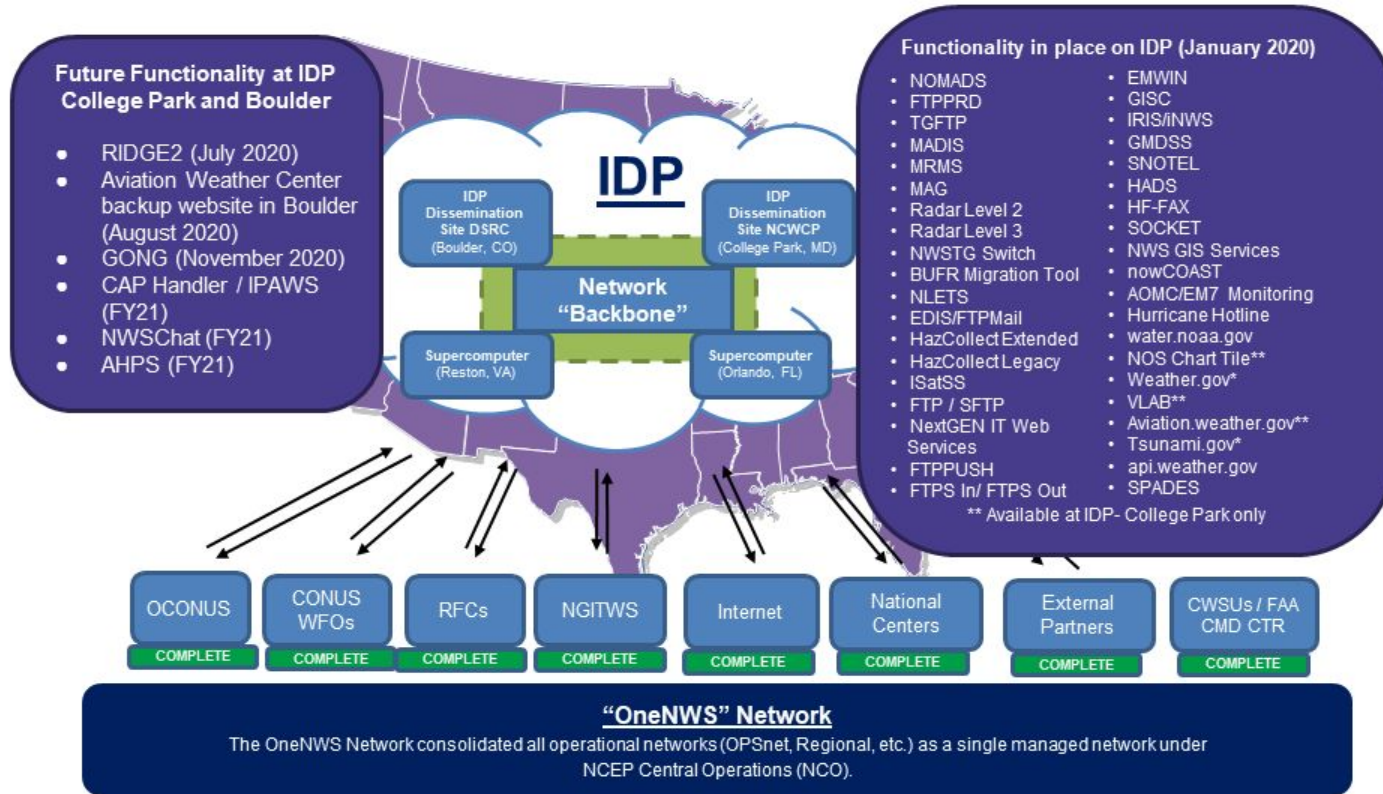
Future Functionality at IDP College Park and Boulder

- RIDGE2 (July 2020)
- Aviation Weather Center backup website in Boulder (August 2020)
- GONG (November 2020)
- CAP Handler / IPAWS (FY21)
- NWSChat (FY21)
- AHPS (FY21)

IDP

IDP Dissemination Site DSRC (Boulder, CO)

IDP Dissemination Site NCWCP (College Park, MD)

Network "Backbone"

Supercomputer (Reston, VA)

Supercomputer (Orlando, FL)

Functionality in place on IDP (January 2020)

- NOMADS
- FTPPRD
- TGFTP
- MADIS
- MRMS
- MAG
- Radar Level 2
- Radar Level 3
- NWSTG Switch
- BUFR Migration Tool
- NLETS
- EDIS/FTPMail
- HazCollect Extended
- HazCollect Legacy
- ISatSS
- FTP / SFTP
- NextGEN IT Web Services
- FTPPUSH
- FTPS In/ FTPS Out

- EMWIN
- GISC
- IRIS/iNWS
- GMDSS
- SNOTEL
- HADS
- HF-FAX
- SOCKET
- NWS GIS Services
- nowCOAST
- AOMC/EM7 Monitoring
- Hurricane Hotline
- water.noaa.gov
- NOS Chart Tile**
- Weather.gov*
- VLAB**
- Aviation.weather.gov**
- Tsunami.gov*
- api.weather.gov
- SPADES

** Available at IDP- College Park only

OCONUS
COMPLETE

CONUS WFOs
COMPLETE

RFCs
COMPLETE

NGITWS
COMPLETE

Internet
COMPLETE

National Centers
COMPLETE

External Partners
COMPLETE

CWSUs / FAA CMD CTR
COMPLETE

"OneNWS" Network

The OneNWS Network consolidated all operational networks (OPSnet, Regional, etc.) as a single managed network under NCEP Central Operations (NCO).